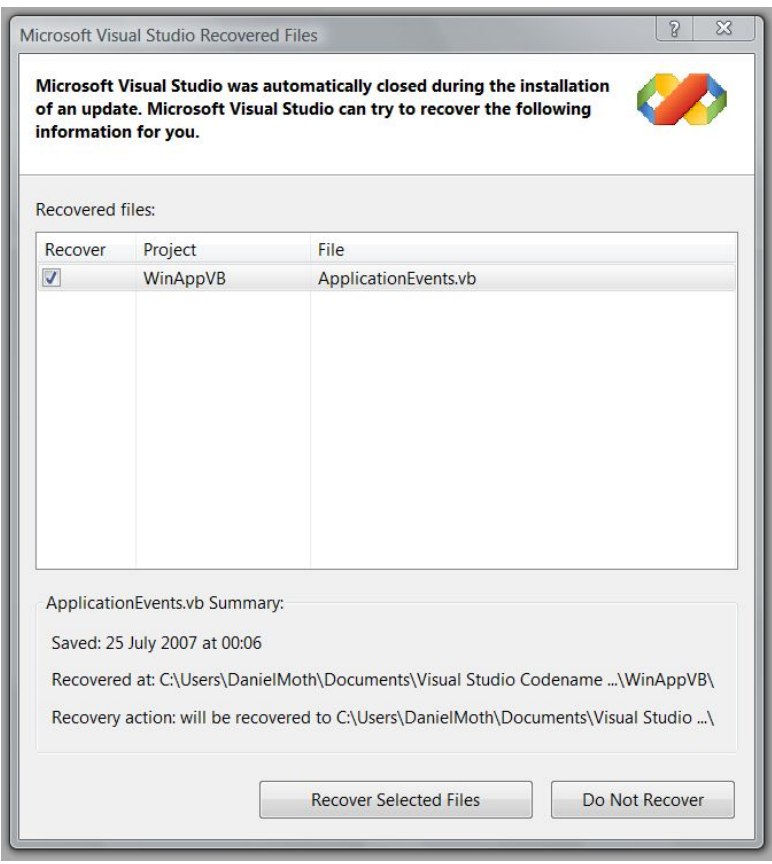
Microsoft Visual Studio Recovered Files

?

Microsoft Visual Studio was automatically closed during the installation of an update. Microsoft Visual Studio can try to recover the following information for you.

Recovered files:

| Recover | Project | File |
|---|---|---|
| ☑ | WinAppVB | ApplicationEvents.vb |

ApplicationEvents.vb Summary:

Saved: 25 July 2007 at 00:06

Recovered at: C:\Users\DanielMoth\Documents\Visual Studio Codename ...\WinAppVB\

Recovery action: will be recovered to C:\Users\DanielMoth\Documents\Visual Studio ...\

Recover Selected Files

Do Not Recover